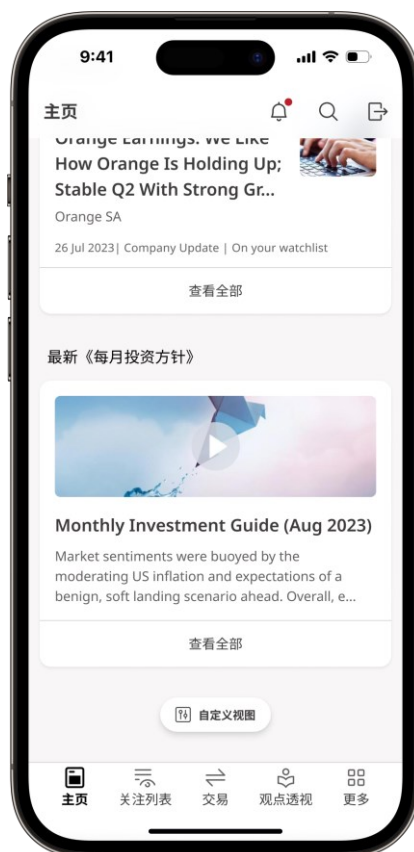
9:41

主页

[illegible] Earnings: We Like How Orange Is Holding Up; Stable Q2 With Strong Gr...

Orange SA

26 Jul 2023| Company Update | On your watchlist

查看全部

最新《每月投资方针》

Monthly Investment Guide (Aug 2023)

Market sentiments were buoyed by the moderating US inflation and expectations of a benign, soft landing scenario ahead. Overall, e...

查看全部

自定义视图

主页 关注列表 交易 观点透视 更多